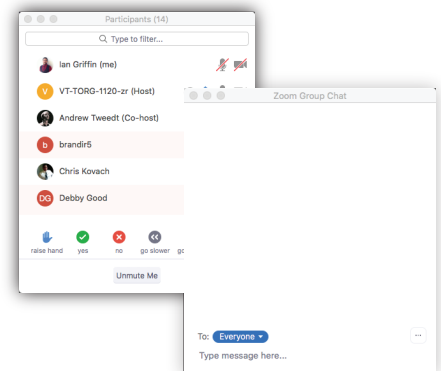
Participants (14)

Type to filter...

Ian Griffin (me)

VT-TORG-1120-zr (Host)

Andrew Tweedt (Co-host)

brandir5

Chris Kovach

DG Debby Good

raise hand yes no go slower go

Unmute Me

Zoom Group Chat

To: Everyone

...

Type message here...